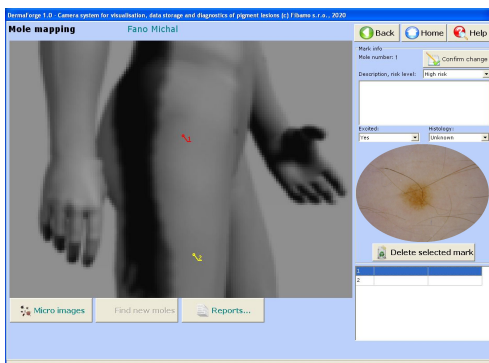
DermaForge 1.0 - Camera system for visualisation, data storage and diagnostics of pigment lesions (c) Fibame s.r.o., 2020

Mole mapping

Fano Michal

Back

Home

Help

Mark info

Mole number: 1

Confirm change

Description, risk level: High risk

Excited:

Yes

Histology:

Unknown

Delete selected mark

1

2

Micro images

Find new moles

Reports...